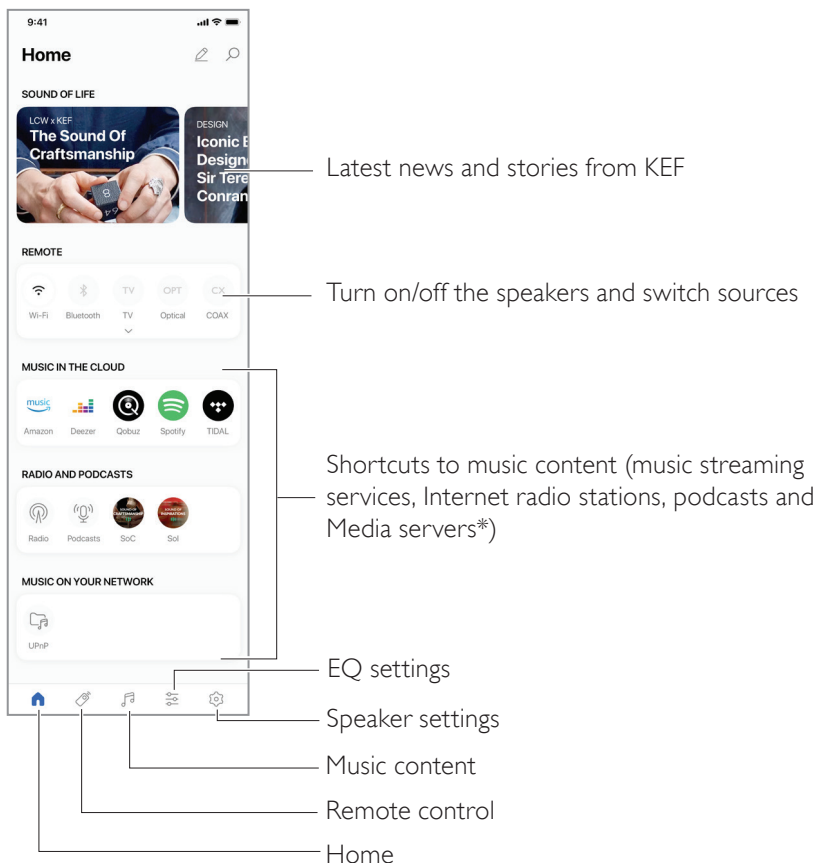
9:41

Home

SOUND OF LIFE

LCW x KEF
The Sound Of Craftsmanship

DESIGN
Iconic B
Designe
Sir Tere
Conran

Latest news and stories from KEF

REMOTE

Wi-Fi Bluetooth TV TV Optical OPT COAX CX

Turn on/off the speakers and switch sources

MUSIC IN THE CLOUD

music Amazon Deezer Qobuz Spotify TIDAL

RADIO AND PODCASTS

Radio Podcasts SoC SoI

Shortcuts to music content (music streaming services, Internet radio stations, podcasts and Media servers*)

MUSIC ON YOUR NETWORK

UPnP

EQ settings

Speaker settings

Music content

Remote control

Home